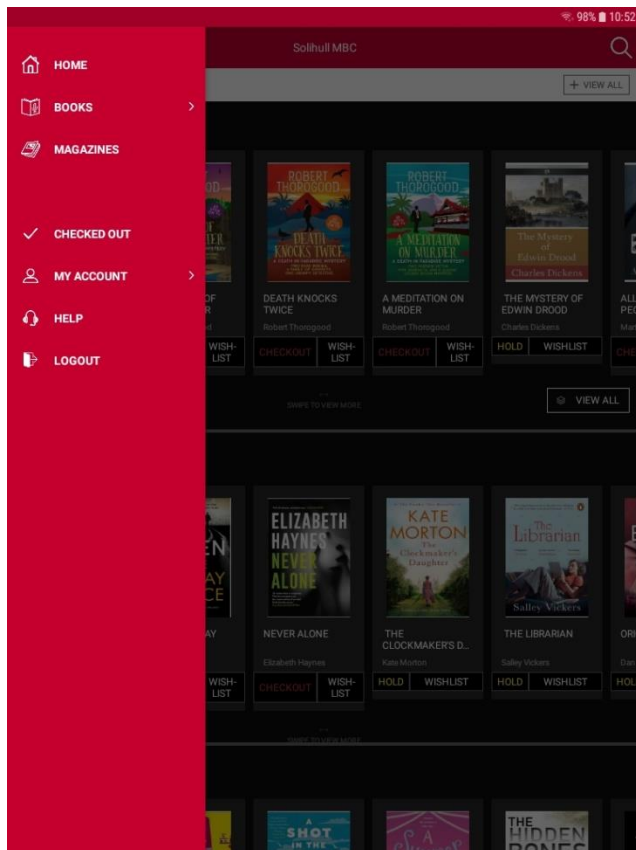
98% 10:52

HOME
BOOKS >
MAGAZINES
CHECKED OUT
MY ACCOUNT >
HELP
LOGOUT

Solihull MBC

+ VIEW ALL

ROBERT THOROGOOD
DEATH KNOCKS TWICE

ROBERT THOROGOOD
A MEDITATION ON MURDER

The Mystery of Edwin Drood
Charles Dickens

OF
R
d
WISH-LIST

DEATH KNOCKS TWICE
Robert Thorogood
CHECKOUT
WISH-LIST

A MEDITATION ON MURDER
Robert Thorogood
CHECKOUT
WISH-LIST

THE MYSTERY OF EDWIN DROOD
Charles Dickens
HOLD
WISHLIST

ALL
PEC
Mar
CHE

SWIPE TO VIEW MORE

VIEW ALL

ELIZABETH HAYNES
NEVER ALONE

KATE MORTON
The Clockmaker's Daughter

The Librarian
Salley Vickers

AY
WISH-LIST

NEVER ALONE
Elizabeth Haynes
CHECKOUT
WISH-LIST

THE CLOCKMAKER'S D...
Kate Morton
HOLD
WISHLIST

THE LIBRARIAN
Salley Vickers
HOLD
WISHLIST

ORI
Dan
HOL

SWIPE TO VIEW MORE

A SHOT IN THE

A

THE HIDDEN BONES